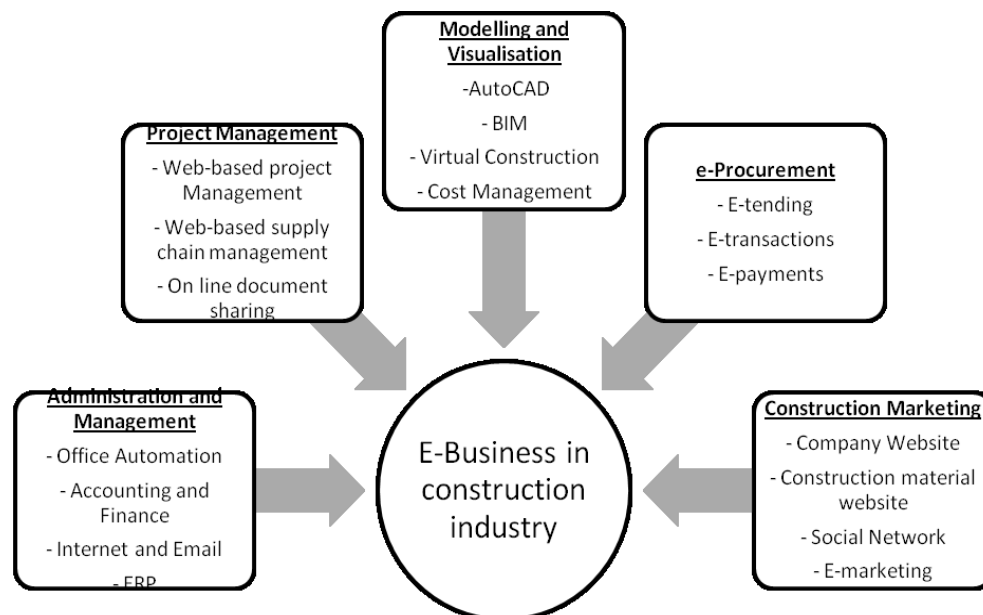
Modelling and Visualisation
-AutoCAD
- BIM
- Virtual Construction
- Cost Management

Project Management
- Web-based project Management
- Web-based supply chain management
- On line document sharing

e-Procurement
- E-tending
- E-transactions
- E-payments

Administration and Management
- Office Automation
- Accounting and Finance
- Internet and Email
- ERP

E-Business in construction industry

Construction Marketing
- Company Website
- Construction material website
- Social Network
- E-marketing